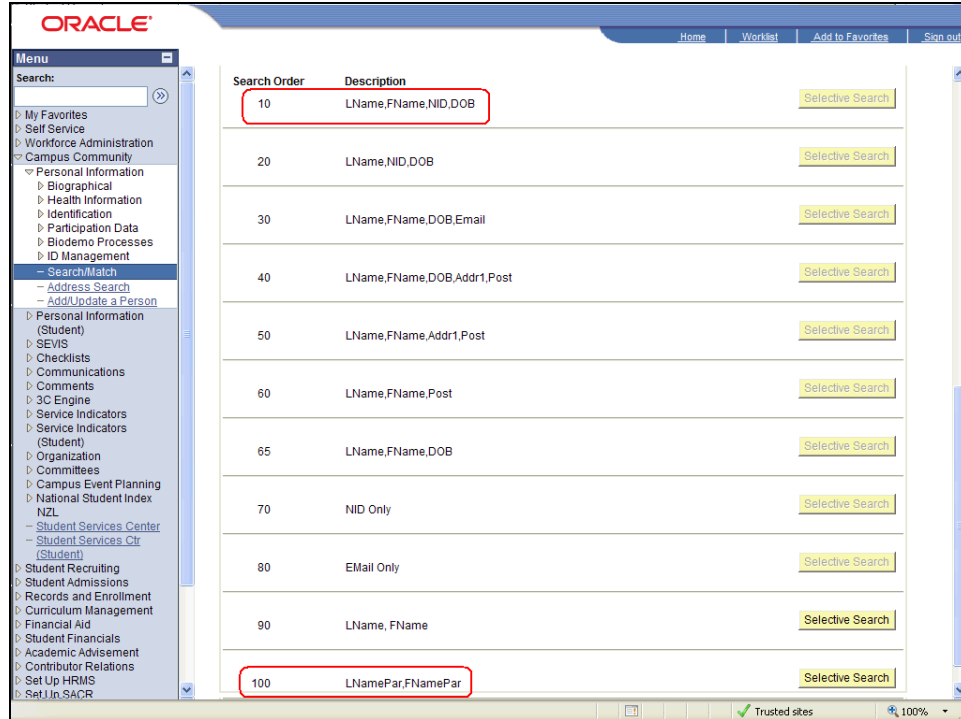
ORACLE

Home | Worklist | Add to Favorites | Sign out

Menu

Search:

My Favorites
Self Service
Workforce Administration
Campus Community
Personal Information
Biographical
Health Information
Identification
Participation Data
Biodemo Processes
ID Management
– Search/Match
– Address Search
– Add/Update a Person
Personal Information (Student)
SEVIS
Checklists
Communications
Comments
3C Engine
Service Indicators
Service Indicators (Student)
Organization
Committees
Campus Event Planning
National Student Index NZL
– Student Services Center
– Student Services Ctr (Student)
Student Recruiting
Student Admissions
Records and Enrollment
Curriculum Management
Financial Aid
Student Financials
Academic Advisement
Contributor Relations
Set Up HRMS
Set Up SACR

| Search Order | Description | |
|---|---|---|
| 10 | LName,FName,NID,DOB | Selective Search |
| 20 | LName,NID,DOB | Selective Search |
| 30 | LName,FName,DOB,Email | Selective Search |
| 40 | LName,FName,DOB,Addr1,Post | Selective Search |
| 50 | LName,FName,Addr1,Post | Selective Search |
| 60 | LName,FName,Post | Selective Search |
| 65 | LName,FName,DOB | Selective Search |
| 70 | NID Only | Selective Search |
| 80 | EMail Only | Selective Search |
| 90 | LName, FName | Selective Search |
| 100 | LNamePar,FNamePar | Selective Search |

Trusted sites
100%